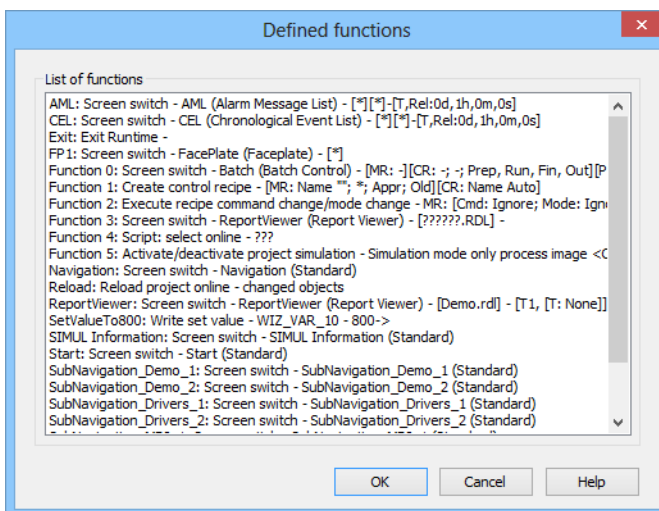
Defined functions

List of functions

AML: Screen switch - AML (Alarm Message List) - [*][*]-[T,Rel:0d,1h,0m,0s]
CEL: Screen switch - CEL (Chronological Event List) - [*][*]-[T,Rel:0d,1h,0m,0s]
Exit: Exit Runtime -
FP1: Screen switch - FacePlate (Faceplate) - [*]
Function 0: Screen switch - Batch (Batch Control) - [MR: -][CR: -; -; Prep, Run, Fin, Out][P
Function 1: Create control recipe - [MR: Name ""; *; Appr; Old][CR: Name Auto]
Function 2: Execute recipe command change/mode change - MR: [Cmd: Ignore; Mode: Igno
Function 3: Screen switch - ReportViewer (Report Viewer) - [??????.RDL] -
Function 4: Script: select online - ???
Function 5: Activate/deactivate project simulation - Simulation mode only process image <C
Navigation: Screen switch - Navigation (Standard)
Reload: Reload project online - changed objects
ReportViewer: Screen switch - ReportViewer (Report Viewer) - [Demo.rdl] - [T1, [T: None]]
SetValueTo800: Write set value - WIZ_VAR_10 - 800->
SIMUL Information: Screen switch - SIMUL Information (Standard)
Start: Screen switch - Start (Standard)
SubNavigation_Demo_1: Screen switch - SubNavigation_Demo_1 (Standard)
SubNavigation_Demo_2: Screen switch - SubNavigation_Demo_2 (Standard)
SubNavigation_Drivers_1: Screen switch - SubNavigation_Drivers_1 (Standard)
SubNavigation_Drivers_2: Screen switch - SubNavigation_Drivers_2 (Standard)
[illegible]

OK
Cancel
Help